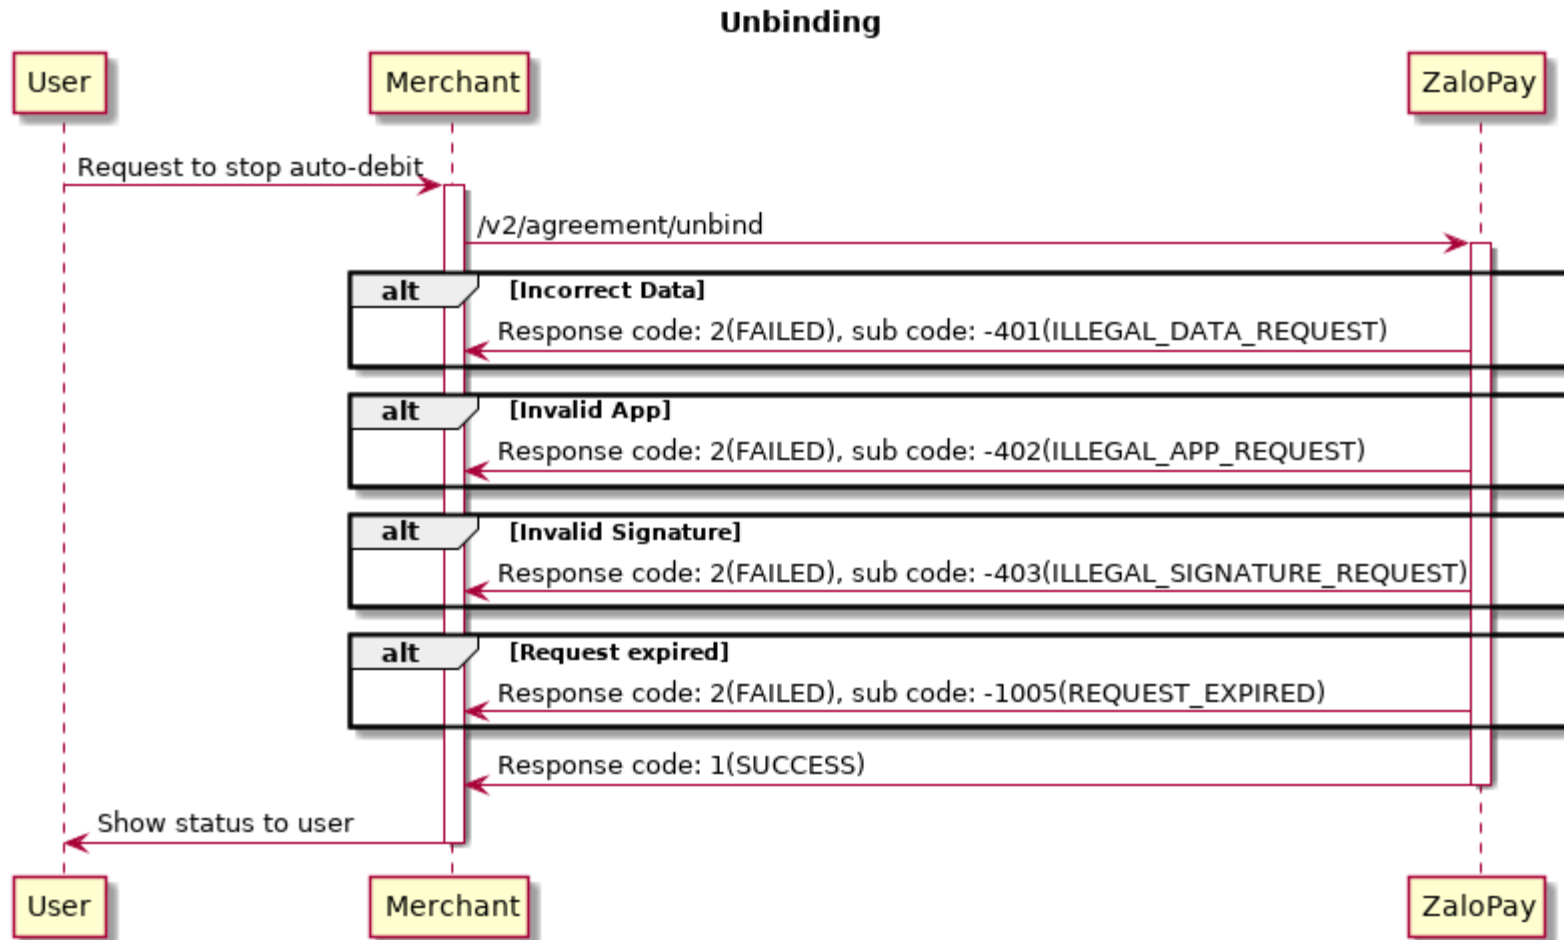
Unbinding

User

Merchant

ZaloPay

Request to stop auto-debit

/v2/agreement/unbind

alt [Incorrect Data]

Response code: 2(FAILED), sub code: -401(ILLEGAL_DATA_REQUEST)

alt [Invalid App]

Response code: 2(FAILED), sub code: -402(ILLEGAL_APP_REQUEST)

alt [Invalid Signature]

Response code: 2(FAILED), sub code: -403(ILLEGAL_SIGNATURE_REQUEST)

alt [Request expired]

Response code: 2(FAILED), sub code: -1005(REQUEST_EXPIRED)

Response code: 1(SUCCESS)

Show status to user

User

Merchant

ZaloPay